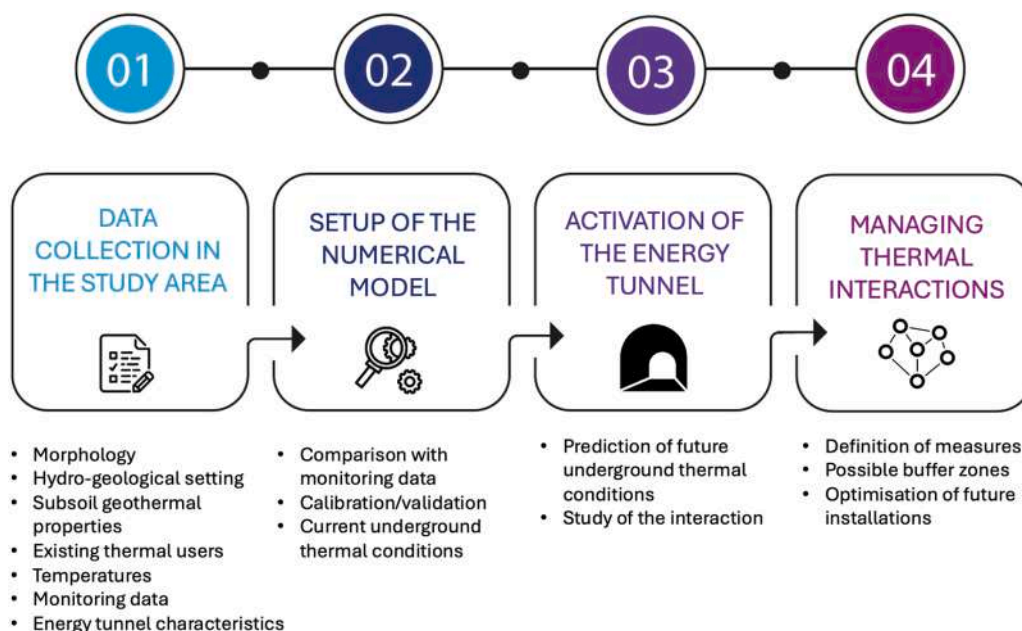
01

02

03

04

DATA COLLECTION IN THE STUDY AREA

SETUP OF THE NUMERICAL MODEL

ACTIVATION OF THE ENERGY TUNNEL

MANAGING THERMAL INTERACTIONS

- Morphology
- Hydro-geological setting
- Subsoil geothermal properties
- Existing thermal users
- Temperatures
- Monitoring data
- Energy tunnel characteristics

- Comparison with monitoring data
- Calibration/validation
- Current underground thermal conditions

- Prediction of future underground thermal conditions
- Study of the interaction

- Definition of measures
- Possible buffer zones
- Optimisation of future installations